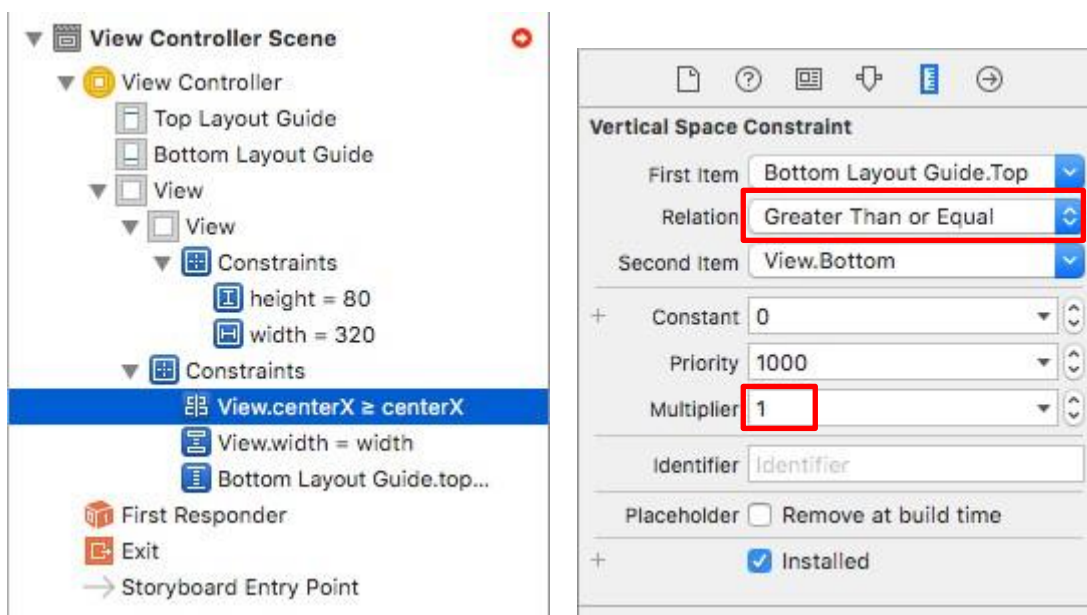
View Controller Scene
View Controller
Top Layout Guide
Bottom Layout Guide
View
View
Constraints
height = 80
width = 320
Constraints
View.centerX ≥ centerX
View.width = width
Bottom Layout Guide.top...
First Responder
Exit
Storyboard Entry Point

Vertical Space Constraint
First Item Bottom Layout Guide.Top
Relation Greater Than or Equal
Second Item View.Bottom
Constant 0
Priority 1000
Multiplier 1
Identifier Identifier
Placeholder Remove at build time
Installed